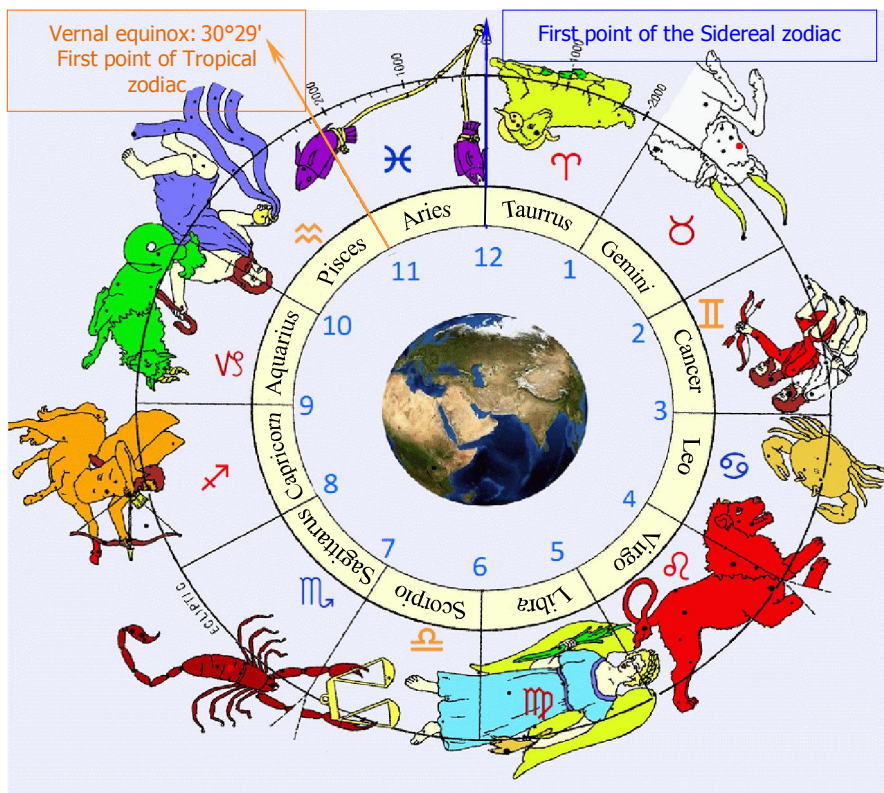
Vernal equinox: 30°29'
First point of Tropical zodiac

First point of the Sidereal zodiac

1000

2000

2000

♓ ♈ ♒ ♉ ♑ ♊ ♐ ♋ ♏ ♌ ♎ ♍

Aries
Taurrus
Gemini
Cancer
Leo
Virgo
Libra
Scorpio
Sagittarius
Capricorn
Aquarius
Pisces

12
1
2
3
4
5
6
7
8
9
10
11

ECLIPTIC